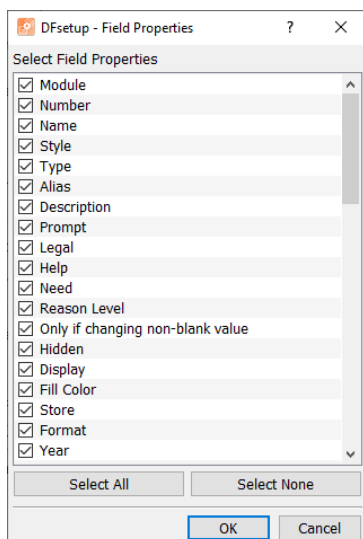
DFsetup - Field Properties ? ×

Select Field Properties

☑ Module
☑ Number
☑ Name
☑ Style
☑ Type
☑ Alias
☑ Description
☑ Prompt
☑ Legal
☑ Help
☑ Need
☑ Reason Level
☑ Only if changing non-blank value
☑ Hidden
☑ Display
☑ Fill Color
☑ Store
☑ Format
☑ Year

Select All
Select None

OK
Cancel